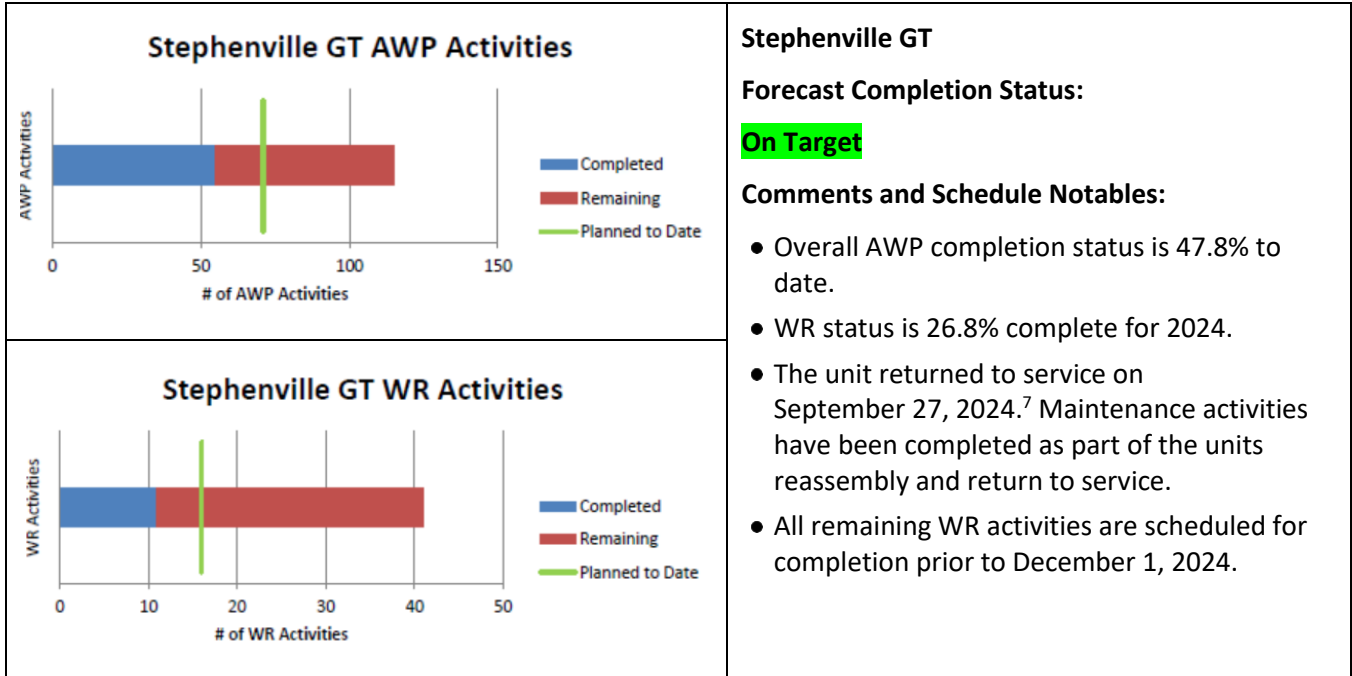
Stephenville GT AWP Activities

AWP Activities

Completed
Remaining
Planned to Date

0 50 100 150
# of AWP Activities

Stephenville GT WR Activities

WR Activities

Completed
Remaining
Planned to Date

0 10 20 30 40 50
# of WR Activities

Stephenville GT

Forecast Completion Status:

On Target

Comments and Schedule Notables:

- Overall AWP completion status is 47.8% to date.
- WR status is 26.8% complete for 2024.
- The unit returned to service on September 27, 2024.$^7$ Maintenance activities have been completed as part of the units reassembly and return to service.
- All remaining WR activities are scheduled for completion prior to December 1, 2024.